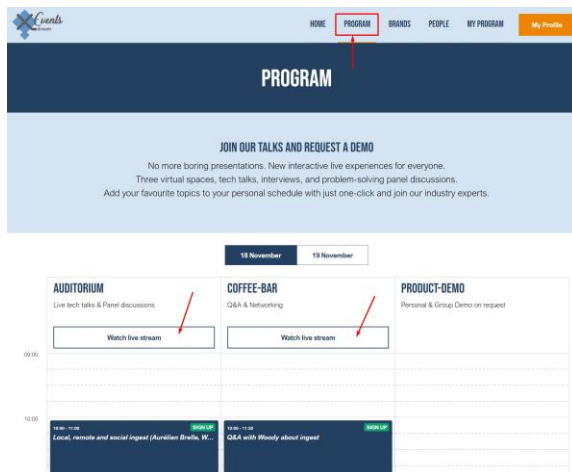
Events

HOME PROGRAM BRANDS PEOPLE MY PROGRAM My Profile

PROGRAM

JOIN OUR TALKS AND REQUEST A DEMO

No more boring presentations. New interactive live experiences for everyone.
Three virtual spaces, tech talks, interviews, and problem-solving panel discussions.
Add your favourite topics to your personal schedule with just one-click and join our industry experts.

18 November 19 November

AUDITORIUM
Live tech talks & Panel discussions
Watch live stream

COFFEE-BAR
Q&A & Networking
Watch live stream

PRODUCT-DEMO
Personal & Group Demo on request

09:00

10:00

10:00 - 11:00 SIGN UP
Local, remote and social ingest (Aurélien Brelle, W...

10:00 - 11:30 SIGN UP
Q&A with Woody about ingest